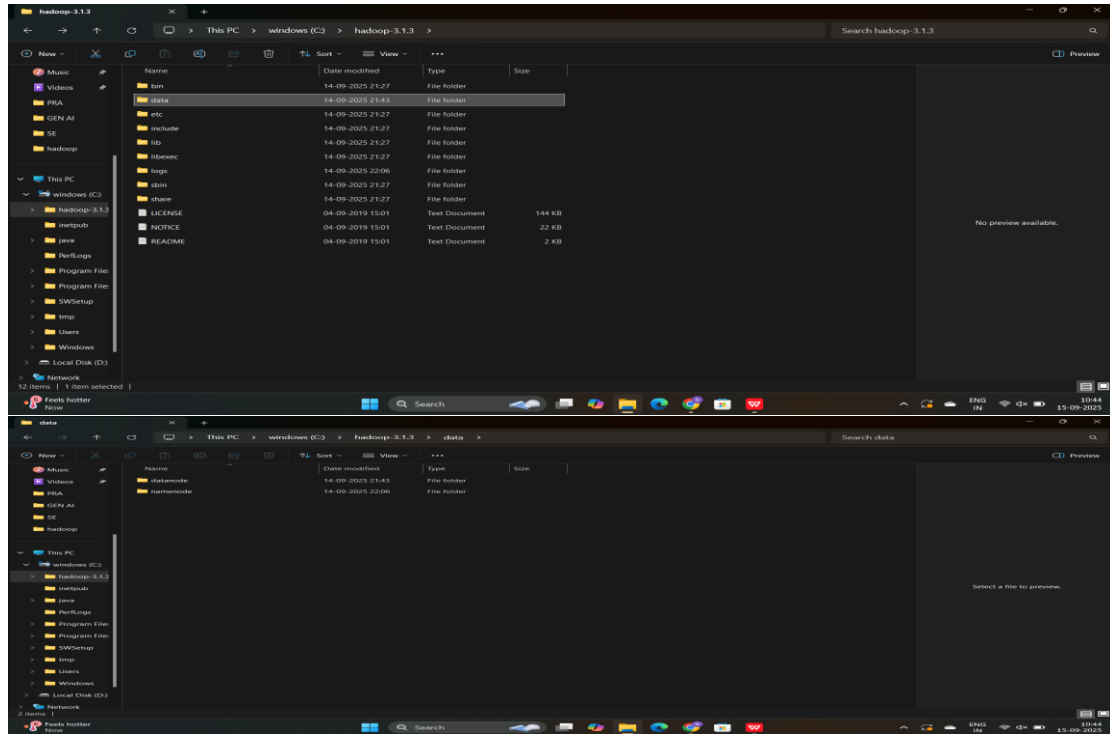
hadoop-3.1.3

This PC > windows (C:) > hadoop-3.1.3 >

Search hadoop-3.1.3

New Sort View ···

Preview

Music
Videos
PRA
GEN AI
SE
hadoop

This PC
windows (C:)
hadoop-3.1.3
inetpub
java
PerfLogs
Program Files
Program Files
SWSetup
tmp
Users
Windows
Local Disk (D:)
Network

| Name | Date modified | Type | Size |
|---|---|---|---|
| bin | 14-09-2025 21:27 | File folder | |
| data | 14-09-2025 21:43 | File folder | |
| etc | 14-09-2025 21:27 | File folder | |
| include | 14-09-2025 21:27 | File folder | |
| lib | 14-09-2025 21:27 | File folder | |
| libexec | 14-09-2025 21:27 | File folder | |
| logs | 14-09-2025 22:06 | File folder | |
| sbin | 14-09-2025 21:27 | File folder | |
| share | 14-09-2025 21:27 | File folder | |
| LICENSE | 04-09-2019 15:01 | Text Document | 144 KB |
| NOTICE | 04-09-2019 15:01 | Text Document | 22 KB |
| README | 04-09-2019 15:01 | Text Document | 2 KB |

No preview available.

12 items | 1 item selected |

Feels hotter
Now

Search

ENG IN
10:44
15-09-2025

data

This PC > windows (C:) > hadoop-3.1.3 > data >

Search data

New Sort View ···

Preview

Music
Videos
PRA
GEN AI
SE
hadoop

This PC
windows (C:)
hadoop-3.1.3
inetpub
java
PerfLogs
Program Files
Program Files
SWSetup
tmp
Users
Windows
Local Disk (D:)
Network

| Name | Date modified | Type | Size |
|---|---|---|---|
| datanode | 14-09-2025 21:43 | File folder | |
| namenode | 14-09-2025 22:06 | File folder | |

Select a file to preview.

2 items |

Feels hotter
Now

Search

ENG IN
10:44
15-09-2025